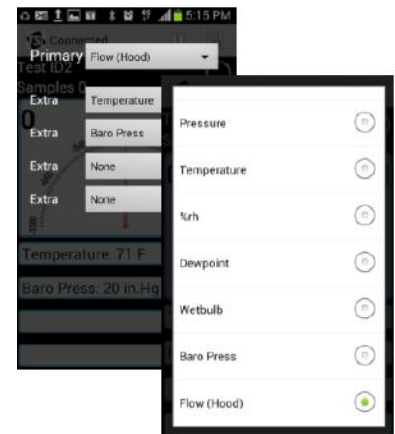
5:15 PM

Connected

Primary Flow (Hood)

Test ID2

Samples 0

Extra Temperature

0

Extra Baro Press

Extra None

Extra None

Temperature: 71 F

Baro Press: 20 in.Hg

Pressure

Temperature

%rh

Dewpoint

Wetbulb

Baro Press

Flow (Hood)